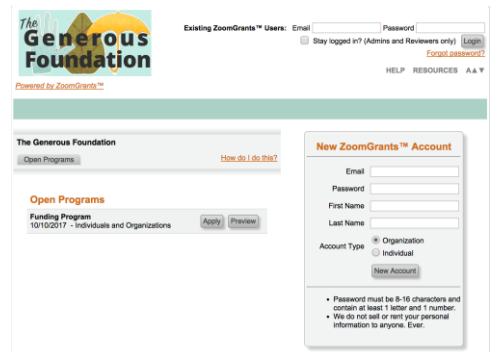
The Generous Foundation

Powered by ZoomGrants™

Existing ZoomGrants™ Users: Email Password

Stay logged in? (Admins and Reviewers only) Login

Forgot password?

HELP RESOURCES A▲▼

The Generous Foundation

Open Programs

How do I do this?

Open Programs

Funding Program
10/10/2017 - Individuals and Organizations

Apply Preview

New ZoomGrants™ Account

Email

Password

First Name

Last Name

Account Type

Organization

Individual

New Account

• Password must be 8-16 characters and contain at least 1 letter and 1 number.
• We do not sell or rent your personal information to anyone. Ever.